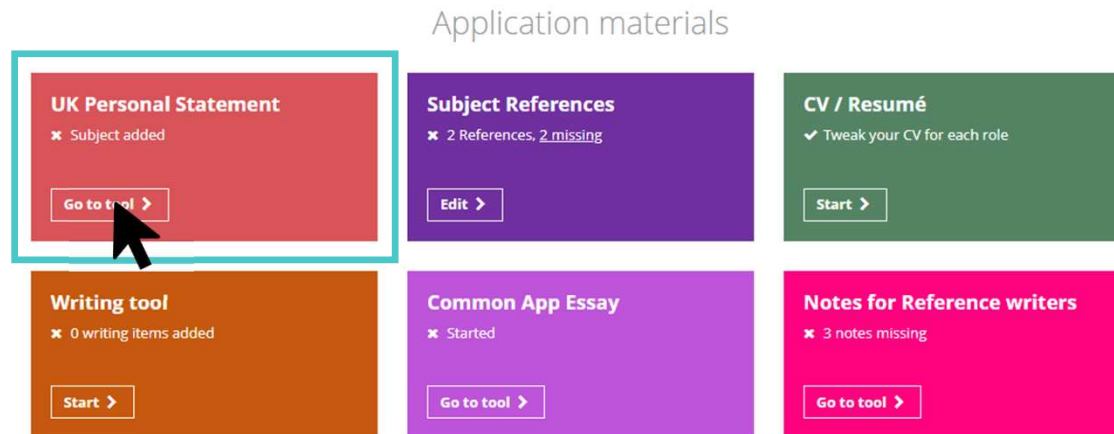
Application materials

UK Personal Statement
✖ Subject added
Go to tool ›

Subject References
✖ 2 References, 2 missing
Edit ›

CV / Resumé
✔ Tweak your CV for each role
Start ›

Writing tool
✖ 0 writing items added
Start ›

Common App Essay
✖ Started
Go to tool ›

Notes for Reference writers
✖ 3 notes missing
Go to tool ›